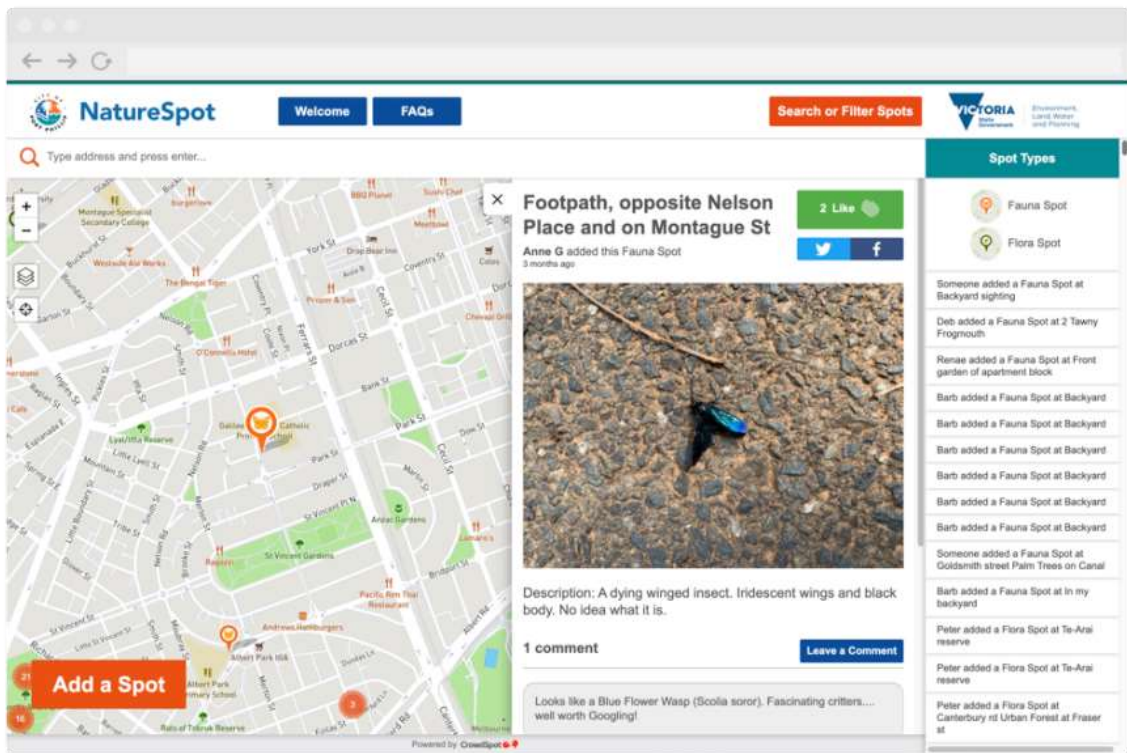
NatureSpot

Welcome

FAQs

Search or Filter Spots

VICTORIA State Government

Environment, Land, Water and Planning

Type address and press enter...

Spot Types

Fauna Spot

Flora Spot

Footpath, opposite Nelson Place and on Montague St

2 Like

Anne G added this Fauna Spot

3 months ago

Description: A dying winged insect. Iridescent wings and black body. No idea what it is.

1 comment

Leave a Comment

Looks like a Blue Flower Wasp (Scolia soror). Fascinating critters.... well worth Googling!

Someone added a Fauna Spot at Backyard sighting

Deb added a Fauna Spot at 2 Tawny Frogmouth

Renae added a Fauna Spot at Front garden of apartment block

Barb added a Fauna Spot at Backyard

Barb added a Fauna Spot at Backyard

Barb added a Fauna Spot at Backyard

Barb added a Fauna Spot at Backyard

Barb added a Fauna Spot at Backyard

Barb added a Fauna Spot at Backyard

Someone added a Fauna Spot at Goldsmith street Palm Trees on Canal

Barb added a Fauna Spot at In my backyard

Peter added a Flora Spot at Te-Arai reserve

Peter added a Flora Spot at Te-Arai reserve

Peter added a Flora Spot at Canterbury rd Urban Forest at Fraser st

Add a Spot

Montague Specialist Secondary College

York St

Westside Air Works

The Bengal Tiger

Dorcas St

Ferrars St

Bank St

Park St

Cecil St

O'Connell's Hotel

Lyell/Iffla Reserve

Draper St

St Vincent Pl N

Anzac Gardens

St Vincent Gardens

Pacific Rim Thai Restaurant

Andrews Hamburgers

Albert Park IGA

Albert Park Primary School

Rats of Tobruk Reserve

Bridport St

Nelson Rd

Montague St

Powered by CrowdSpot